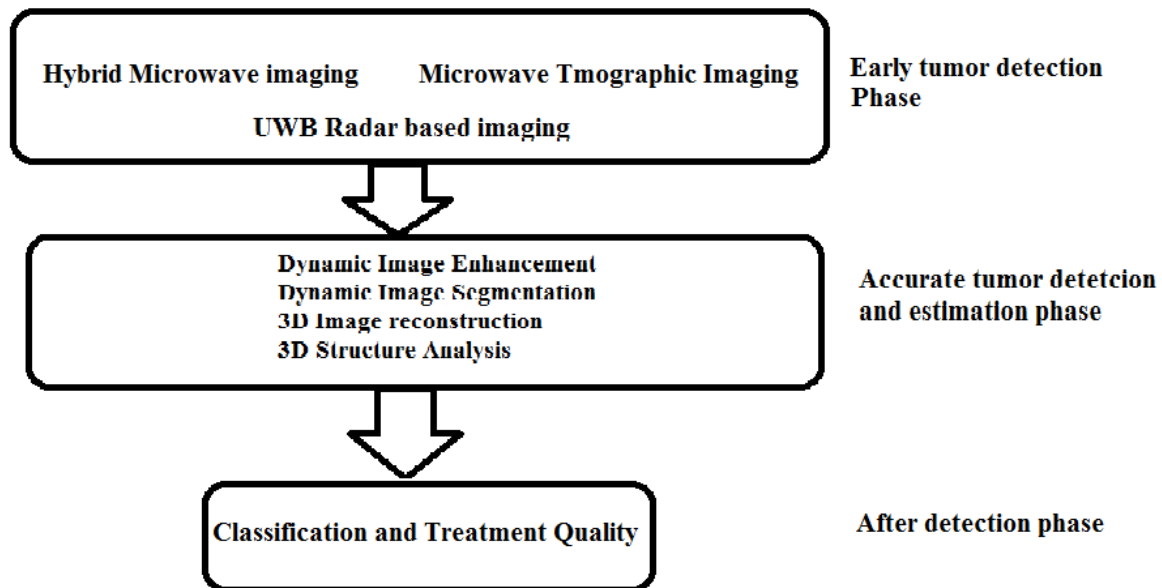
Hybrid Microwave imaging

Microwave Tmographic Imaging

UWB Radar based imaging

Early tumor detection Phase

Dynamic Image Enhancement
Dynamic Image Segmentation
3D Image reconstruction
3D Structure Analysis

Accurate tumor detetcion and estimation phase

Classification and Treatment Quality

After detection phase